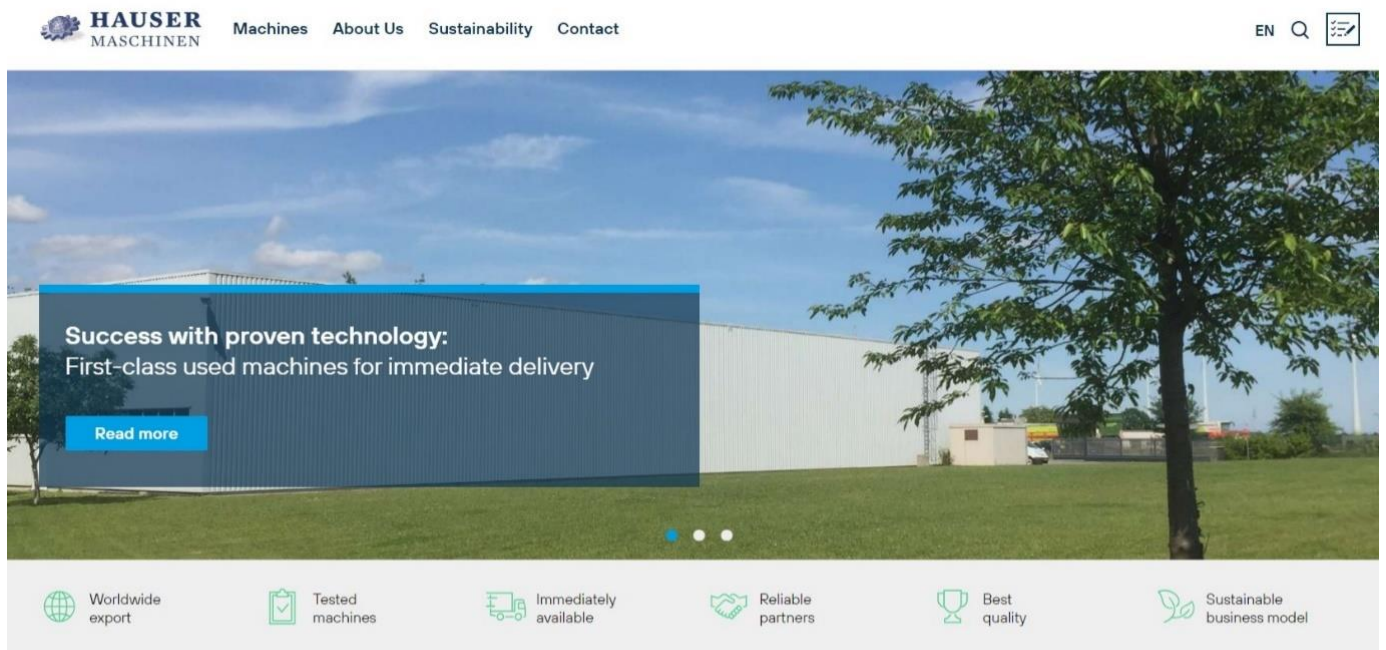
HAUSER
MASCHINEN

Machines About Us Sustainability Contact

EN

Success with proven technology:
First-class used machines for immediate delivery

Read more

Worldwide export

Tested machines

Immediately available

Reliable partners

Best quality

Sustainable business model